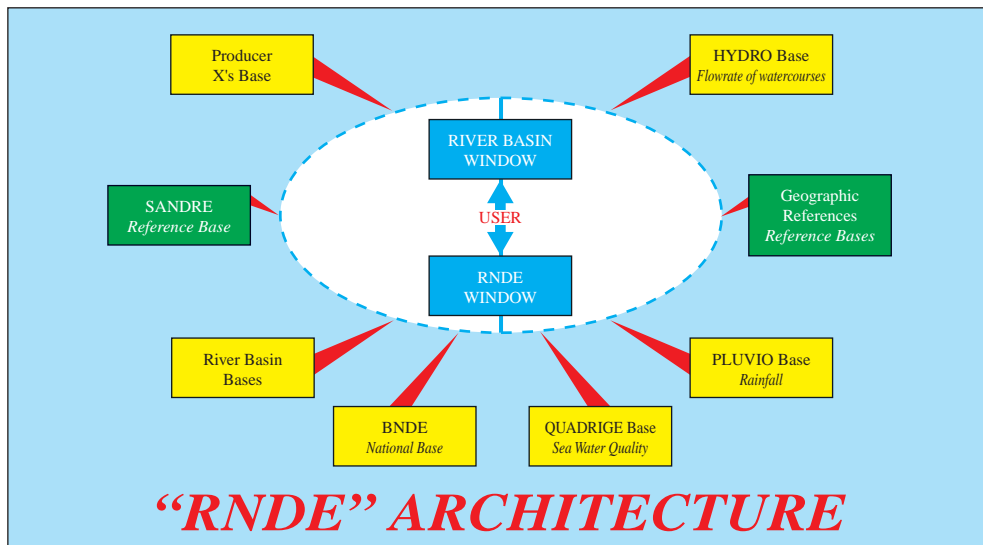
Producer
X's Base

HYDRO Base
Flowrate of watercourses

RIVER BASIN
WINDOW

SANDRE
Reference Base

USER

Geographic
References
Reference Bases

RNDE
WINDOW

River Basin
Bases

PLUVIO Base
Rainfall

BNDE
National Base

QUADRIGE Base
Sea Water Quality

“RNDE” ARCHITECTURE